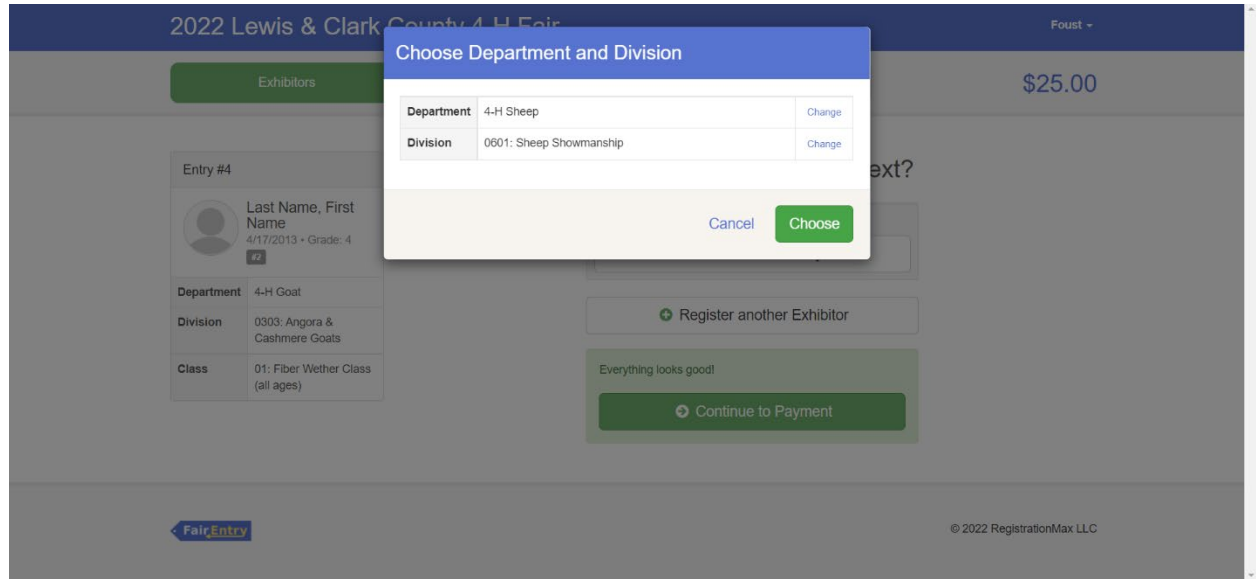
2022 Lewis & Clark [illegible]

Foust

Exhibitors

$25.00

Choose Department and Division

| Department | 4-H Sheep | Change |
|---|---|---|
| Division | 0601: Sheep Showmanship | Change |

Cancel

Choose

Entry #4

Last Name, First Name
4/17/2013 • Grade: 4
#2

| Department | 4-H Goat |
|---|---|
| Division | 0303: Angora & Cashmere Goats |
| Class | 01: Fiber Wether Class (all ages) |

ext?

Register another Exhibitor

Everything looks good!

Continue to Payment

FairEntry

© 2022 RegistrationMax LLC